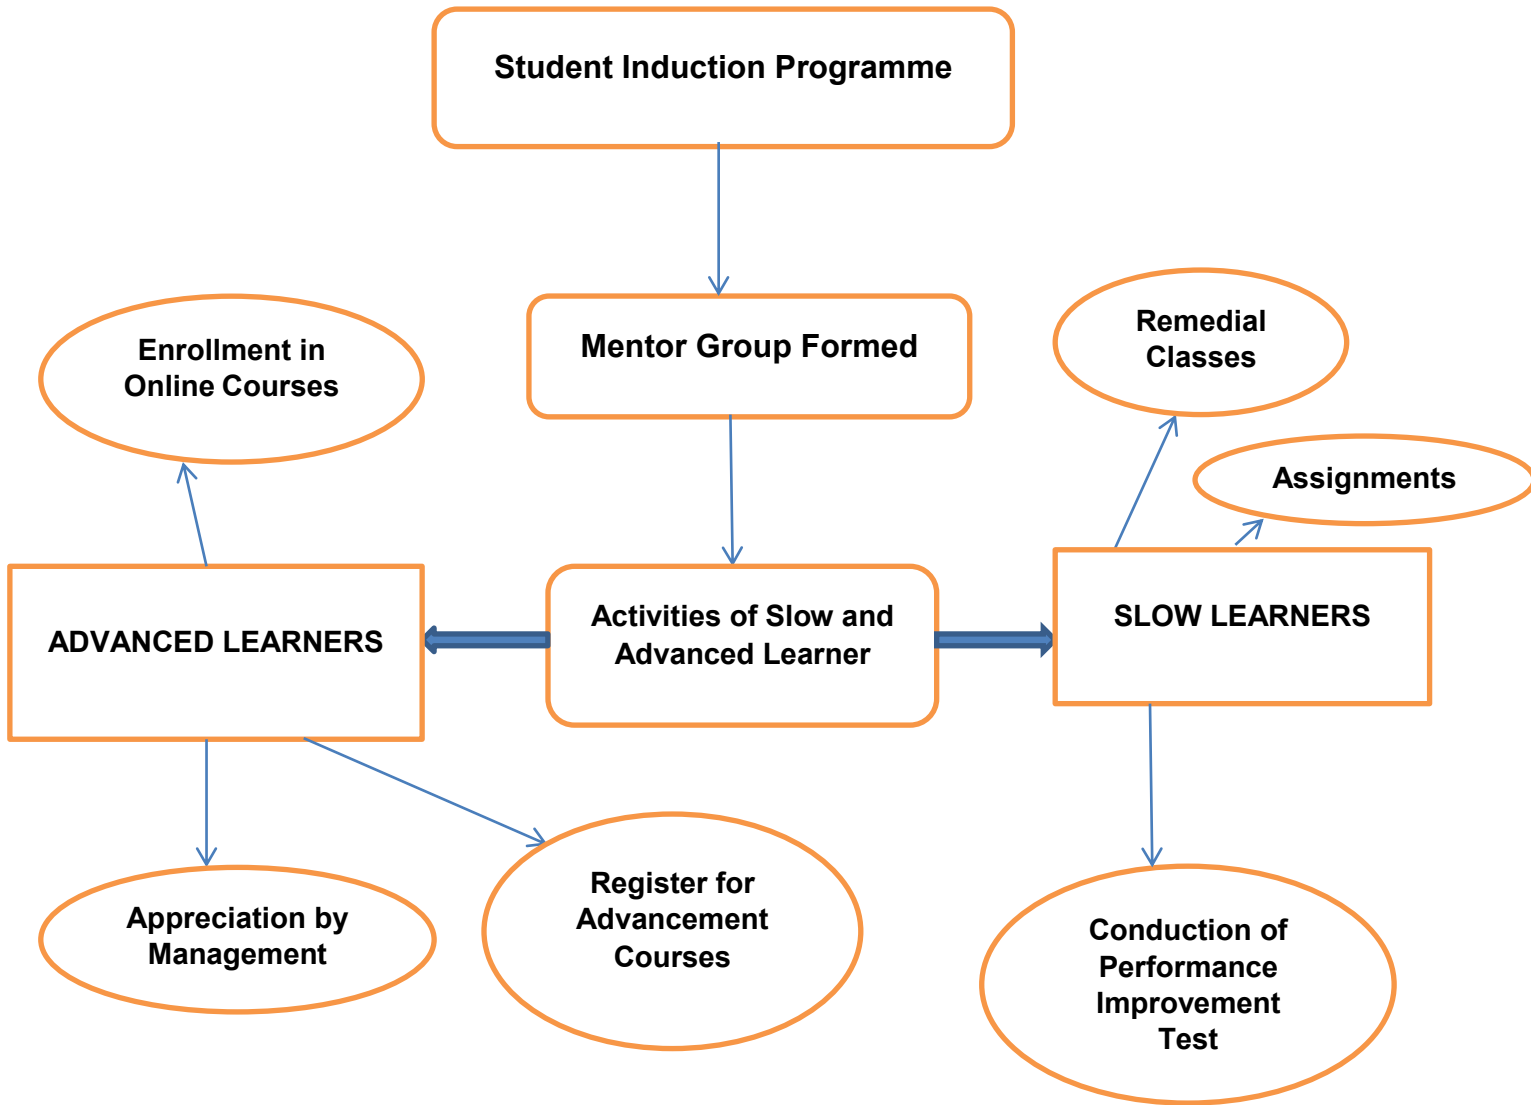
Student Induction Programme

Mentor Group Formed

Enrollment in Online Courses

Remedial Classes

Assignments

ADVANCED LEARNERS

Activities of Slow and Advanced Learner

SLOW LEARNERS

Appreciation by Management

Register for Advancement Courses

Conduction of Performance Improvement Test